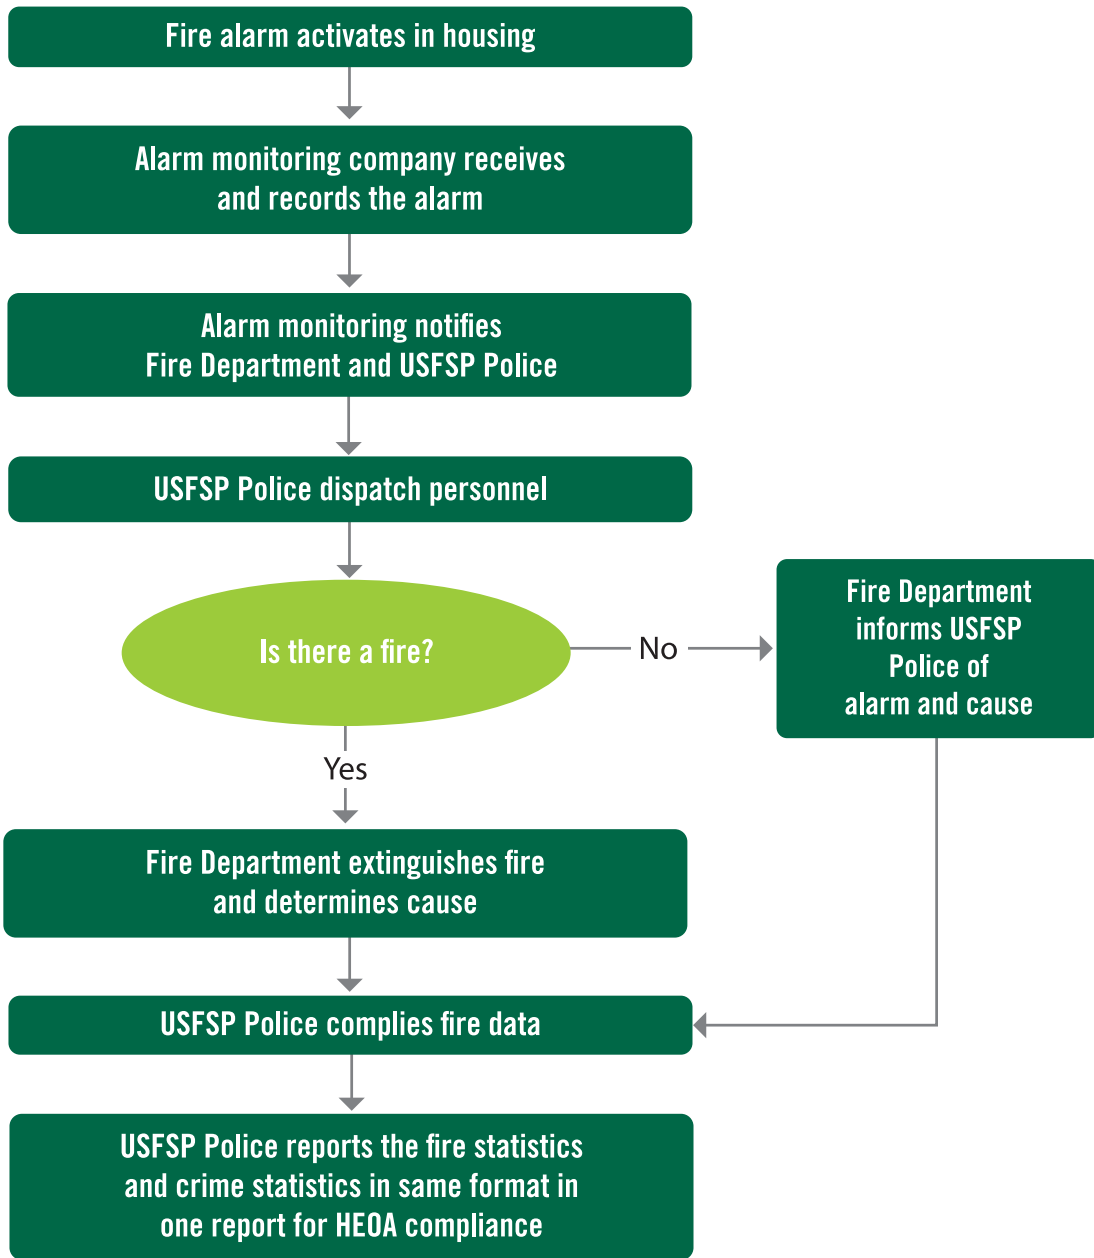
Fire alarm activates in housing

Alarm monitoring company receives and records the alarm

Alarm monitoring notifies Fire Department and USFSP Police

USFSP Police dispatch personnel

Is there a fire?

No

Fire Department informs USFSP Police of alarm and cause

Yes

Fire Department extinguishes fire and determines cause

USFSP Police complies fire data

USFSP Police reports the fire statistics and crime statistics in same format in one report for HEOA compliance